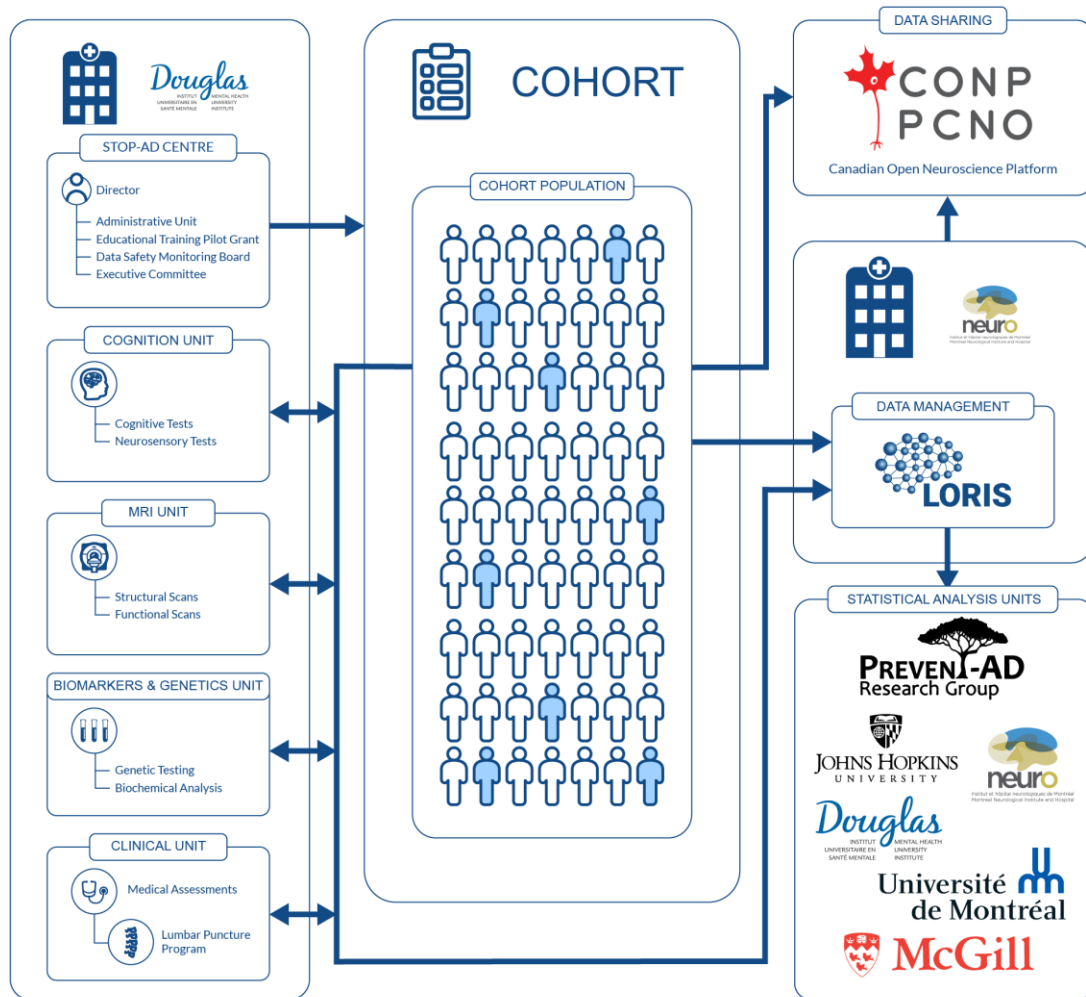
Douglas
INSTITUT UNIVERSITAIRE EN SANTÉ MENTALE
MENTAL HEALTH UNIVERSITY INSTITUTE

STOP-AD CENTRE
Director
Administrative Unit
Educational Training Pilot Grant
Data Safety Monitoring Board
Executive Committee

COGNITION UNIT
Cognitive Tests
Neurosensory Tests

MRI UNIT
Structural Scans
Functional Scans

BIOMARKERS & GENETICS UNIT
Genetic Testing
Biochemical Analysis

CLINICAL UNIT
Medical Assessments
Lumbar Puncture Program

COHORT

COHORT POPULATION

DATA SHARING
CONP
PCNO
Canadian Open Neuroscience Platform

neuro
Institut et hôpital neurologiques de Montréal
Montreal Neurological Institute and Hospital

DATA MANAGEMENT
LORIS

STATISTICAL ANALYSIS UNITS
PREVENT-AD
Research Group
JOHNS HOPKINS
UNIVERSITY
neuro
Institut et hôpital neurologiques de Montréal
Montreal Neurological Institute and Hospital
Douglas
INSTITUT UNIVERSITAIRE EN SANTÉ MENTALE
MENTAL HEALTH UNIVERSITY INSTITUTE
Université de Montréal
McGill